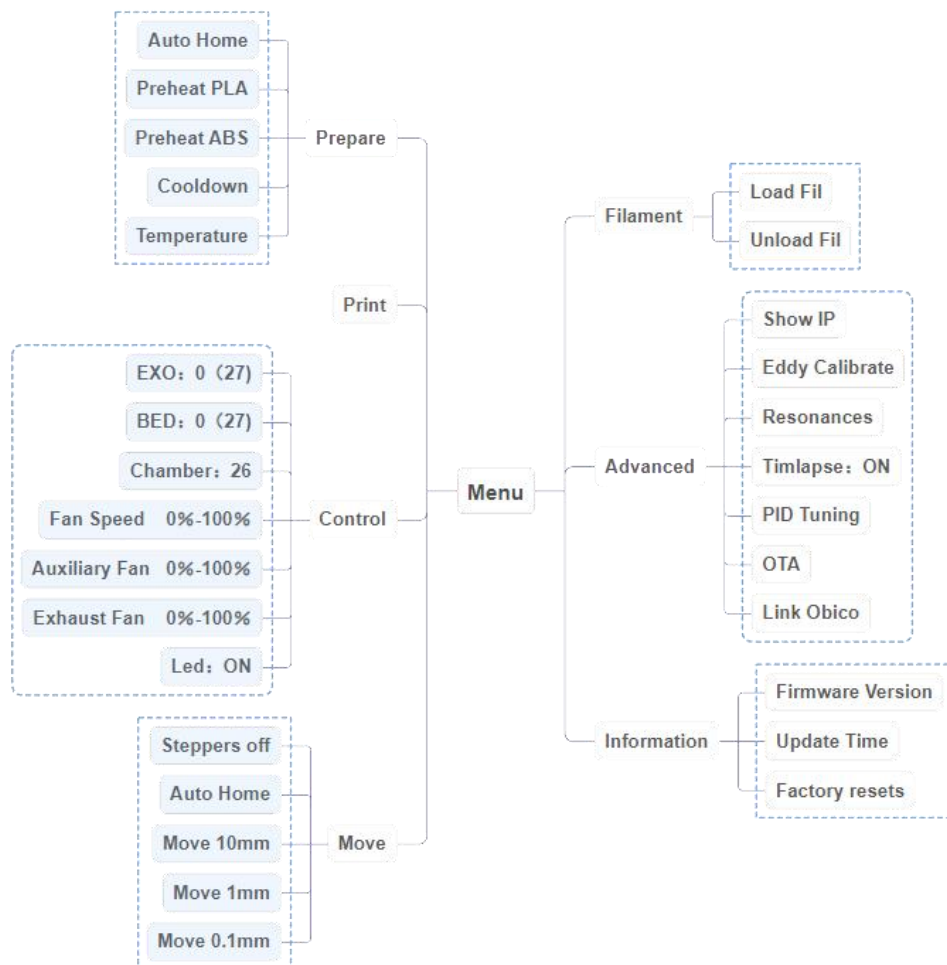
Auto Home
Preheat PLA
Preheat ABS
Cooldown
Temperature

Prepare

Print

EXO：0（27）
BED：0（27）
Chamber：26
Fan Speed 0%-100%
Auxiliary Fan 0%-100%
Exhaust Fan 0%-100%
Led：ON

Control

Menu

Steppers off
Auto Home
Move 10mm
Move 1mm
Move 0.1mm

Move

Filament
Load Fil
Unload Fil

Advanced
Show IP
Eddy Calibrate
Resonances
Timlapse：ON
PID Tuning
OTA
Link Obico

Information
Firmware Version
Update Time
Factory resets